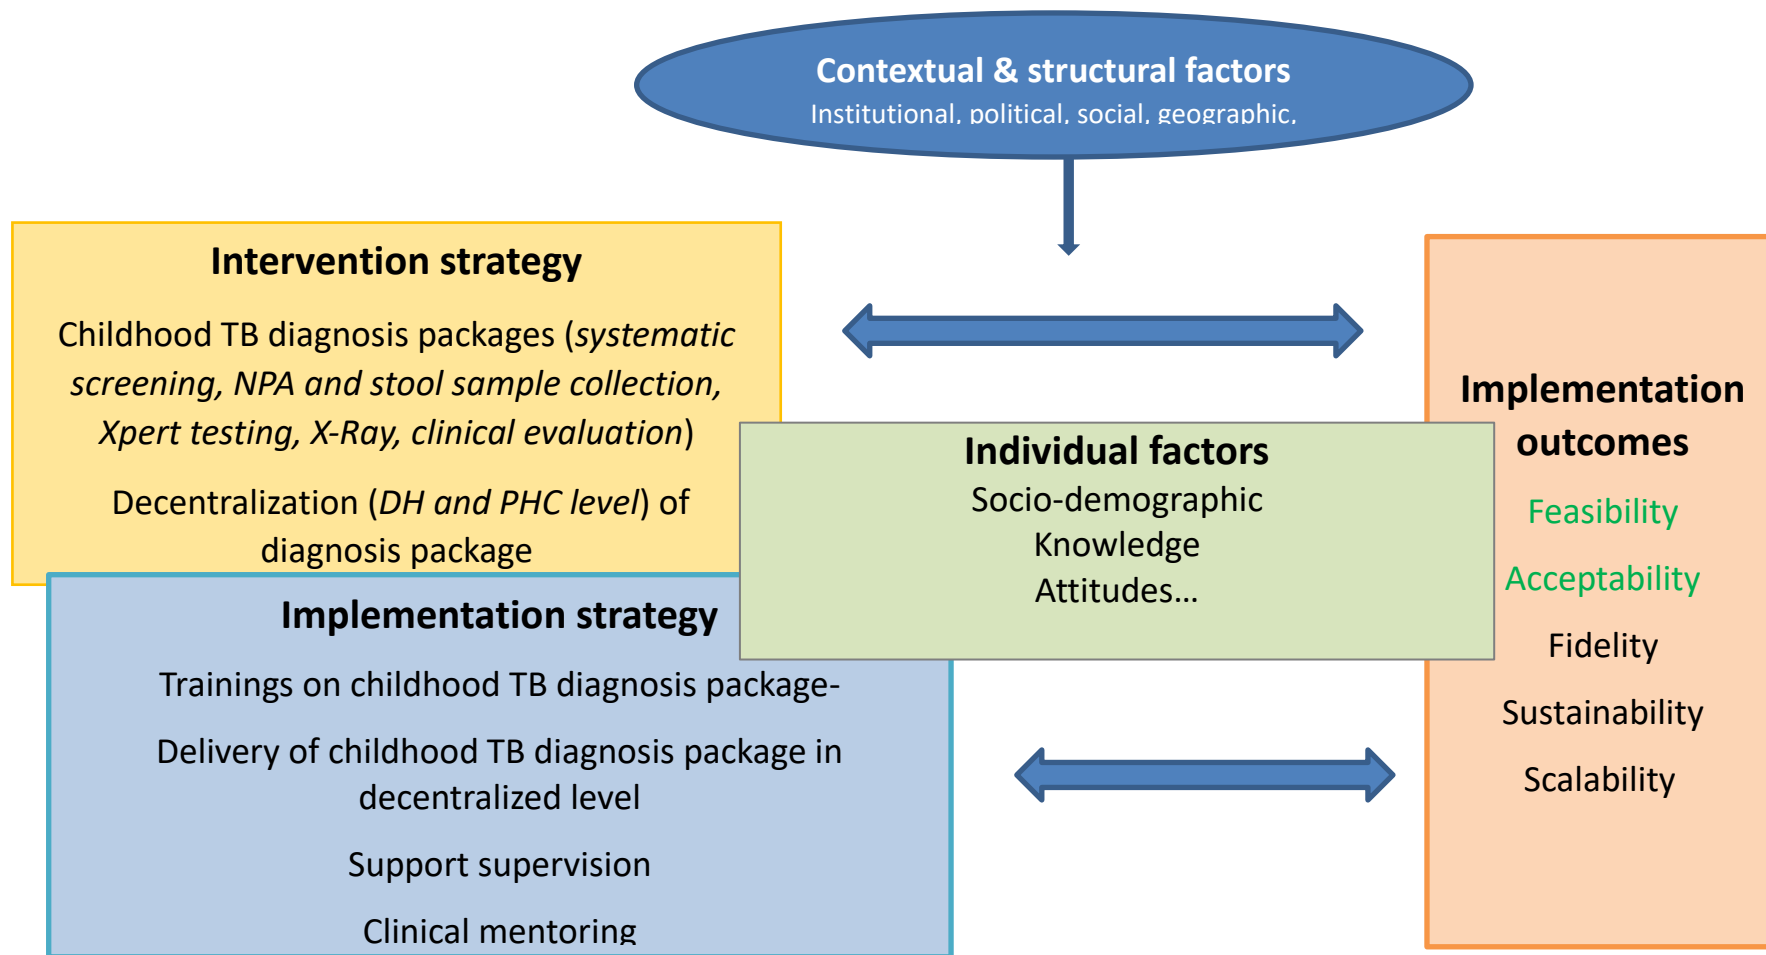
Contextual & structural factors
Institutional, political, social, geographic,

Intervention strategy

Childhood TB diagnosis packages (*systematic screening, NPA and stool sample collection, Xpert testing, X-Ray, clinical evaluation*)

Decentralization (*DH and PHC level*) of diagnosis package

Individual factors
Socio-demographic
Knowledge
Attitudes…

Implementation outcomes
Feasibility
Acceptability
Fidelity
Sustainability
Scalability

Implementation strategy

Trainings on childhood TB diagnosis package-

Delivery of childhood TB diagnosis package in decentralized level

Support supervision

Clinical mentoring